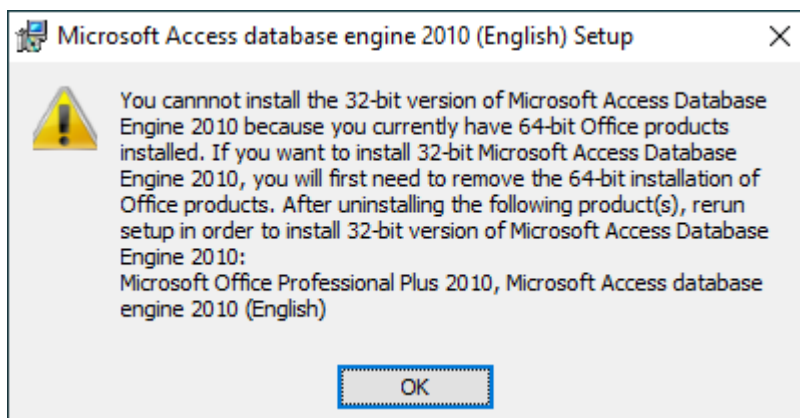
Microsoft Access database engine 2010 (English) Setup

×

You cannnot install the 32-bit version of Microsoft Access Database Engine 2010 because you currently have 64-bit Office products installed. If you want to install 32-bit Microsoft Access Database Engine 2010, you will first need to remove the 64-bit installation of Office products. After uninstalling the following product(s), rerun setup in order to install 32-bit version of Microsoft Access Database Engine 2010:
Microsoft Office Professional Plus 2010, Microsoft Access database engine 2010 (English)

OK